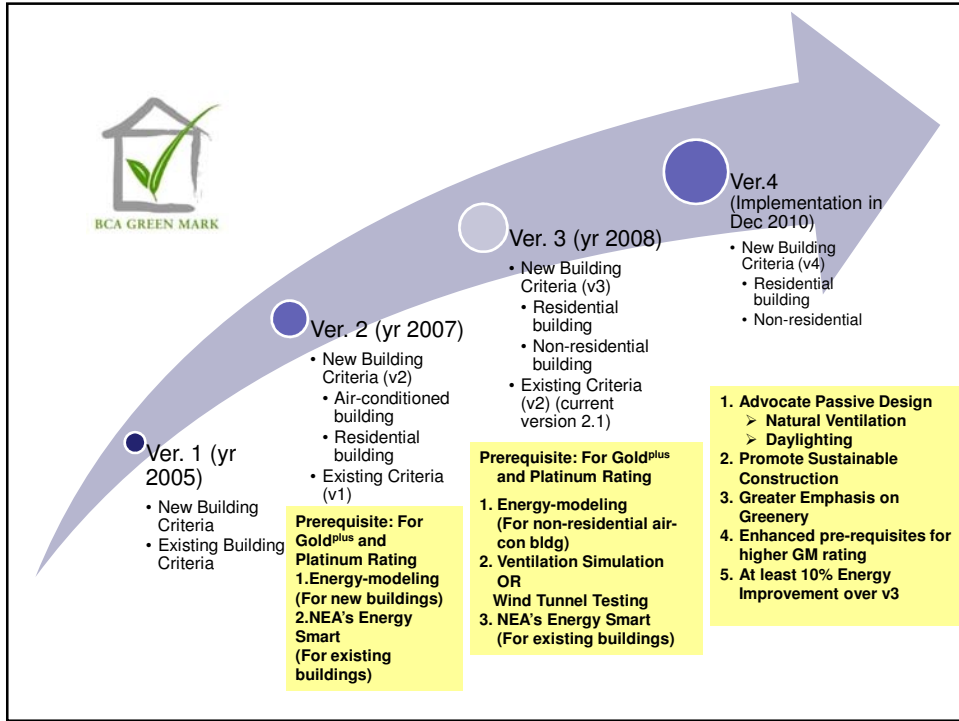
BCA GREEN MARK

Ver. 1 (yr 2005)
• New Building Criteria
• Existing Building Criteria

Ver. 2 (yr 2007)
• New Building Criteria (v2)
  • Air-conditioned building
  • Residential building
• Existing Criteria (v1)

Prerequisite: For Gold$^{plus}$ and Platinum Rating
1.Energy-modeling (For new buildings)
2.NEA's Energy Smart (For existing buildings)

Ver. 3 (yr 2008)
• New Building Criteria (v3)
  • Residential building
  • Non-residential building
• Existing Criteria (v2) (current version 2.1)

Prerequisite: For Gold$^{plus}$ and Platinum Rating
1. Energy-modeling (For non-residential air-con bldg)
2. Ventilation Simulation OR Wind Tunnel Testing
3. NEA's Energy Smart (For existing buildings)

Ver.4 (Implementation in Dec 2010)
• New Building Criteria (v4)
  • Residential building
  • Non-residential

1. Advocate Passive Design
   ➢ Natural Ventilation
   ➢ Daylighting
2. Promote Sustainable Construction
3. Greater Emphasis on Greenery
4. Enhanced pre-requisites for higher GM rating
5. At least 10% Energy Improvement over v3